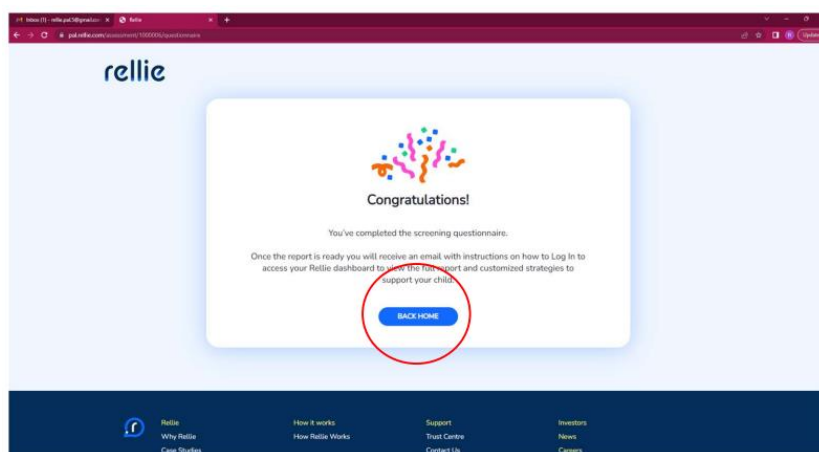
Inbox (1) - rellie.pal3@gmail.com | Rellie

pal.rellie.com/assessment/1000006/questionnaire

Update

rellie

Congratulations!

You've completed the screening questionnaire.

Once the report is ready you will receive an email with instructions on how to Log In to access your Rellie dashboard to view the full report and customized strategies to support your child.

BACK HOME

Rellie
Why Rellie
Case Studies

How it works
How Rellie Works

Support
Trust Centre
Contact Us

Investors
News
Careers